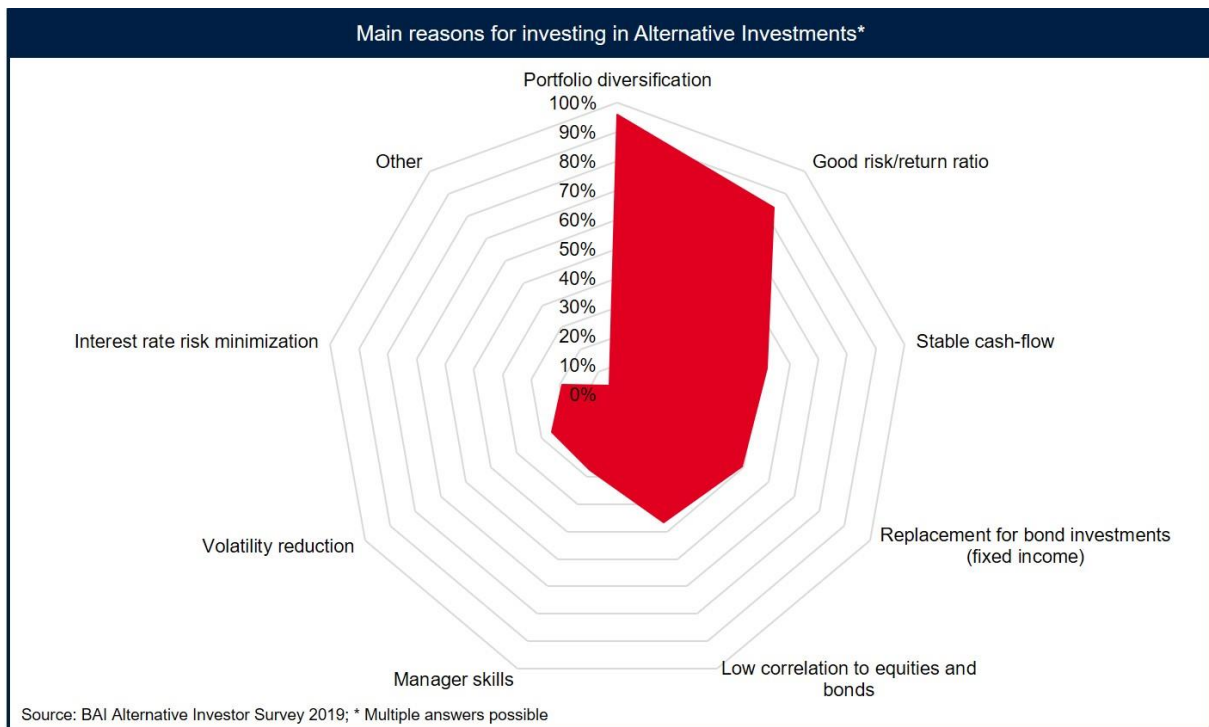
Main reasons for investing in Alternative Investments*

Portfolio diversification

100%
90%
80%
70%
60%
50%
40%
30%
20%
10%
0%

Good risk/return ratio

Stable cash-flow

Replacement for bond investments (fixed income)

Low correlation to equities and bonds

Manager skills

Volatility reduction

Interest rate risk minimization

Other

Source: BAI Alternative Investor Survey 2019; * Multiple answers possible